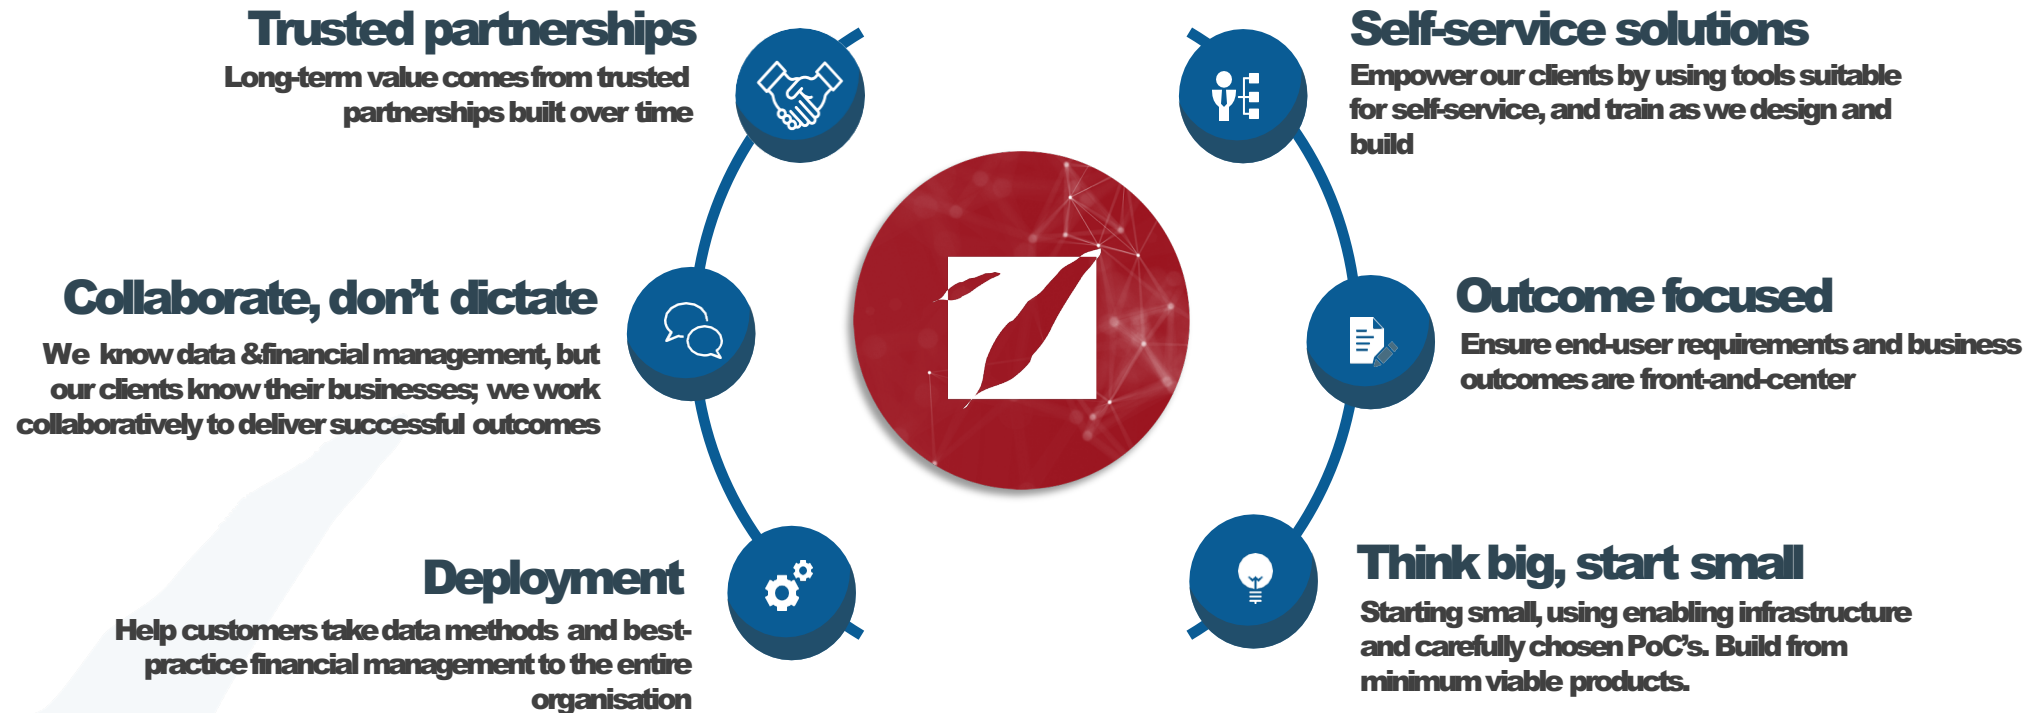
Trusted partnerships

Long-term value comes from trusted partnerships built over time

Self-service solutions

Empower our clients by using tools suitable for self-service, and train as we design and build

Collaborate, don't dictate

We know data &financial management, but our clients know their businesses; we work collaboratively to deliver successful outcomes

Outcome focused

Ensure end-user requirements and business outcomes are front-and-center

Deployment

Help customers take data methods and best-practice financial management to the entire organisation

Think big, start small

Starting small, using enabling infrastructure and carefully chosen PoC's. Build from minimum viable products.